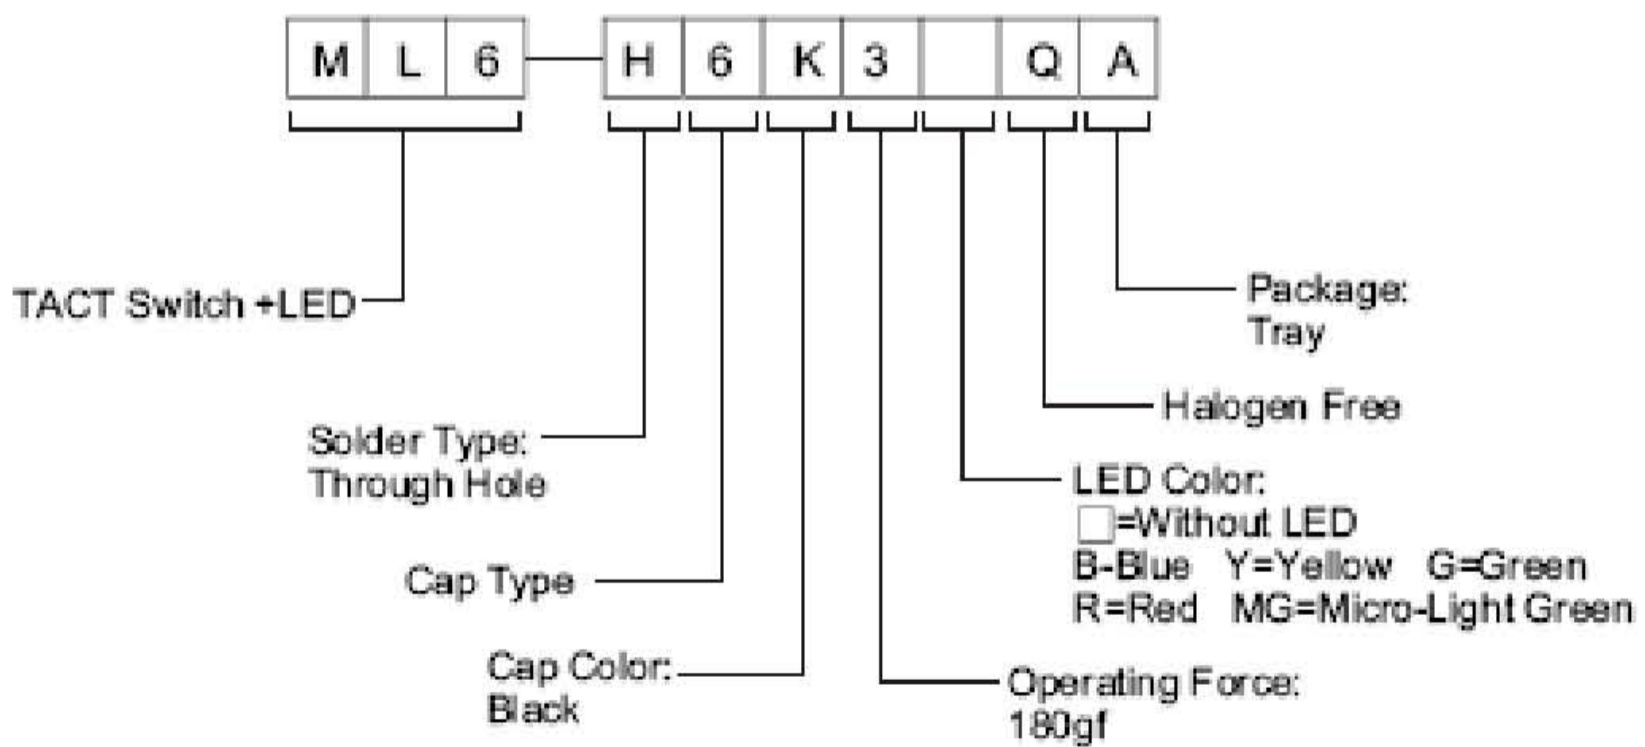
M L 6 — H 6 K 3 Q A

TACT Switch +LED

Package:
Tray

Halogen Free

Solder Type:
Through Hole

LED Color:
☐=Without LED
B-Blue Y=Yellow G=Green
R=Red MG=Micro-Light Green

Cap Type

Cap Color:
Black

Operating Force:
180gf